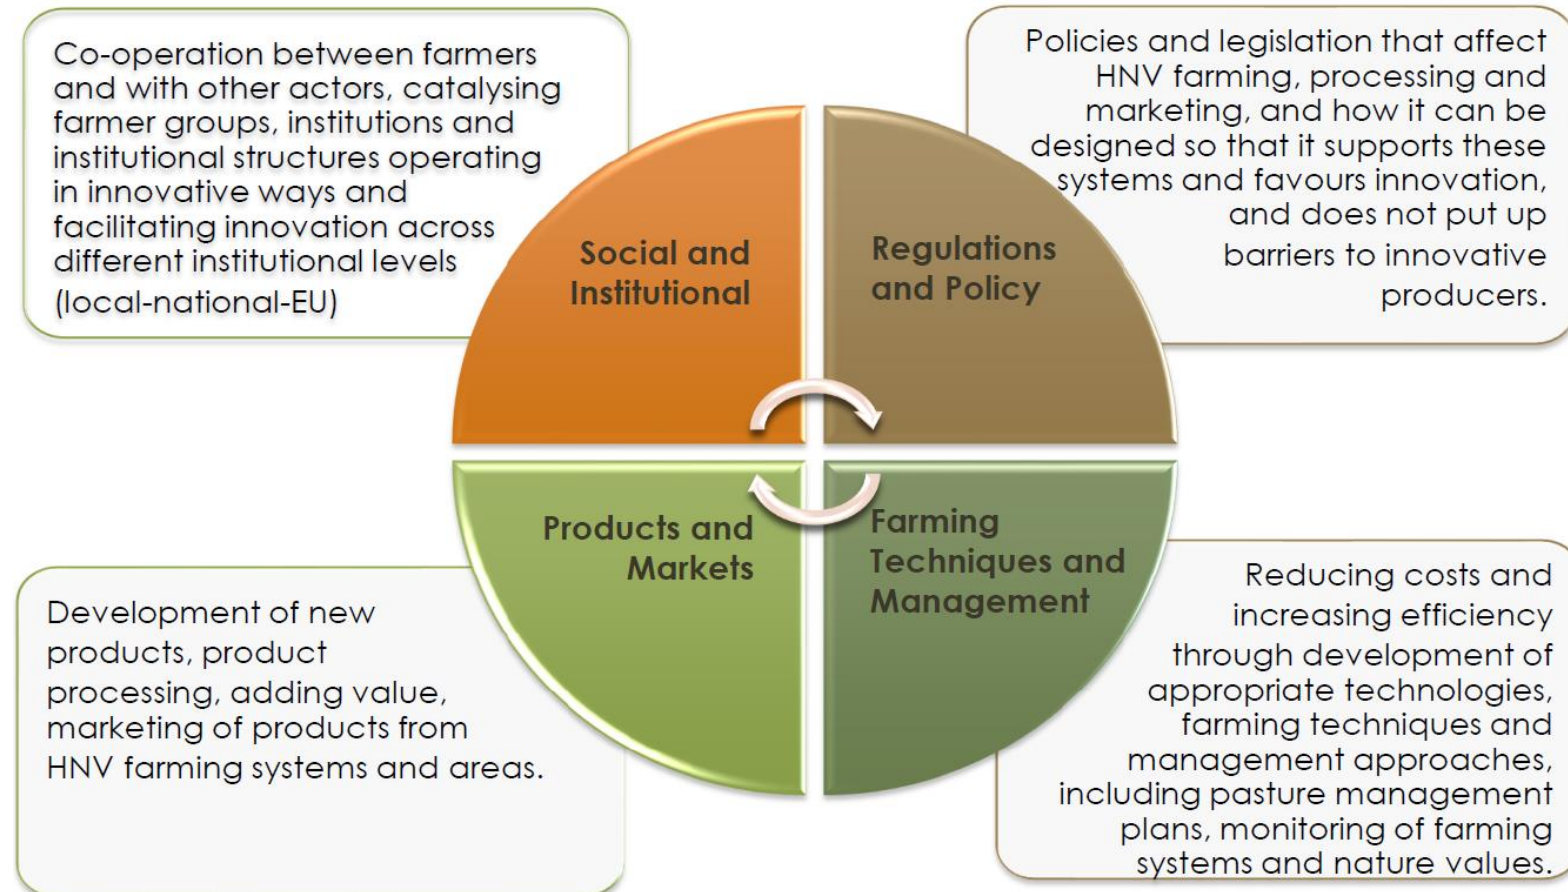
Co-operation between farmers and with other actors, catalysing farmer groups, institutions and institutional structures operating in innovative ways and facilitating innovation across different institutional levels (local-national-EU)

Policies and legislation that affect HNV farming, processing and marketing, and how it can be designed so that it supports these systems and favours innovation, and does not put up barriers to innovative producers.

Social and Institutional

Regulations and Policy

Products and Markets

Farming Techniques and Management

Development of new products, product processing, adding value, marketing of products from HNV farming systems and areas.

Reducing costs and increasing efficiency through development of appropriate technologies, farming techniques and management approaches, including pasture management plans, monitoring of farming systems and nature values.